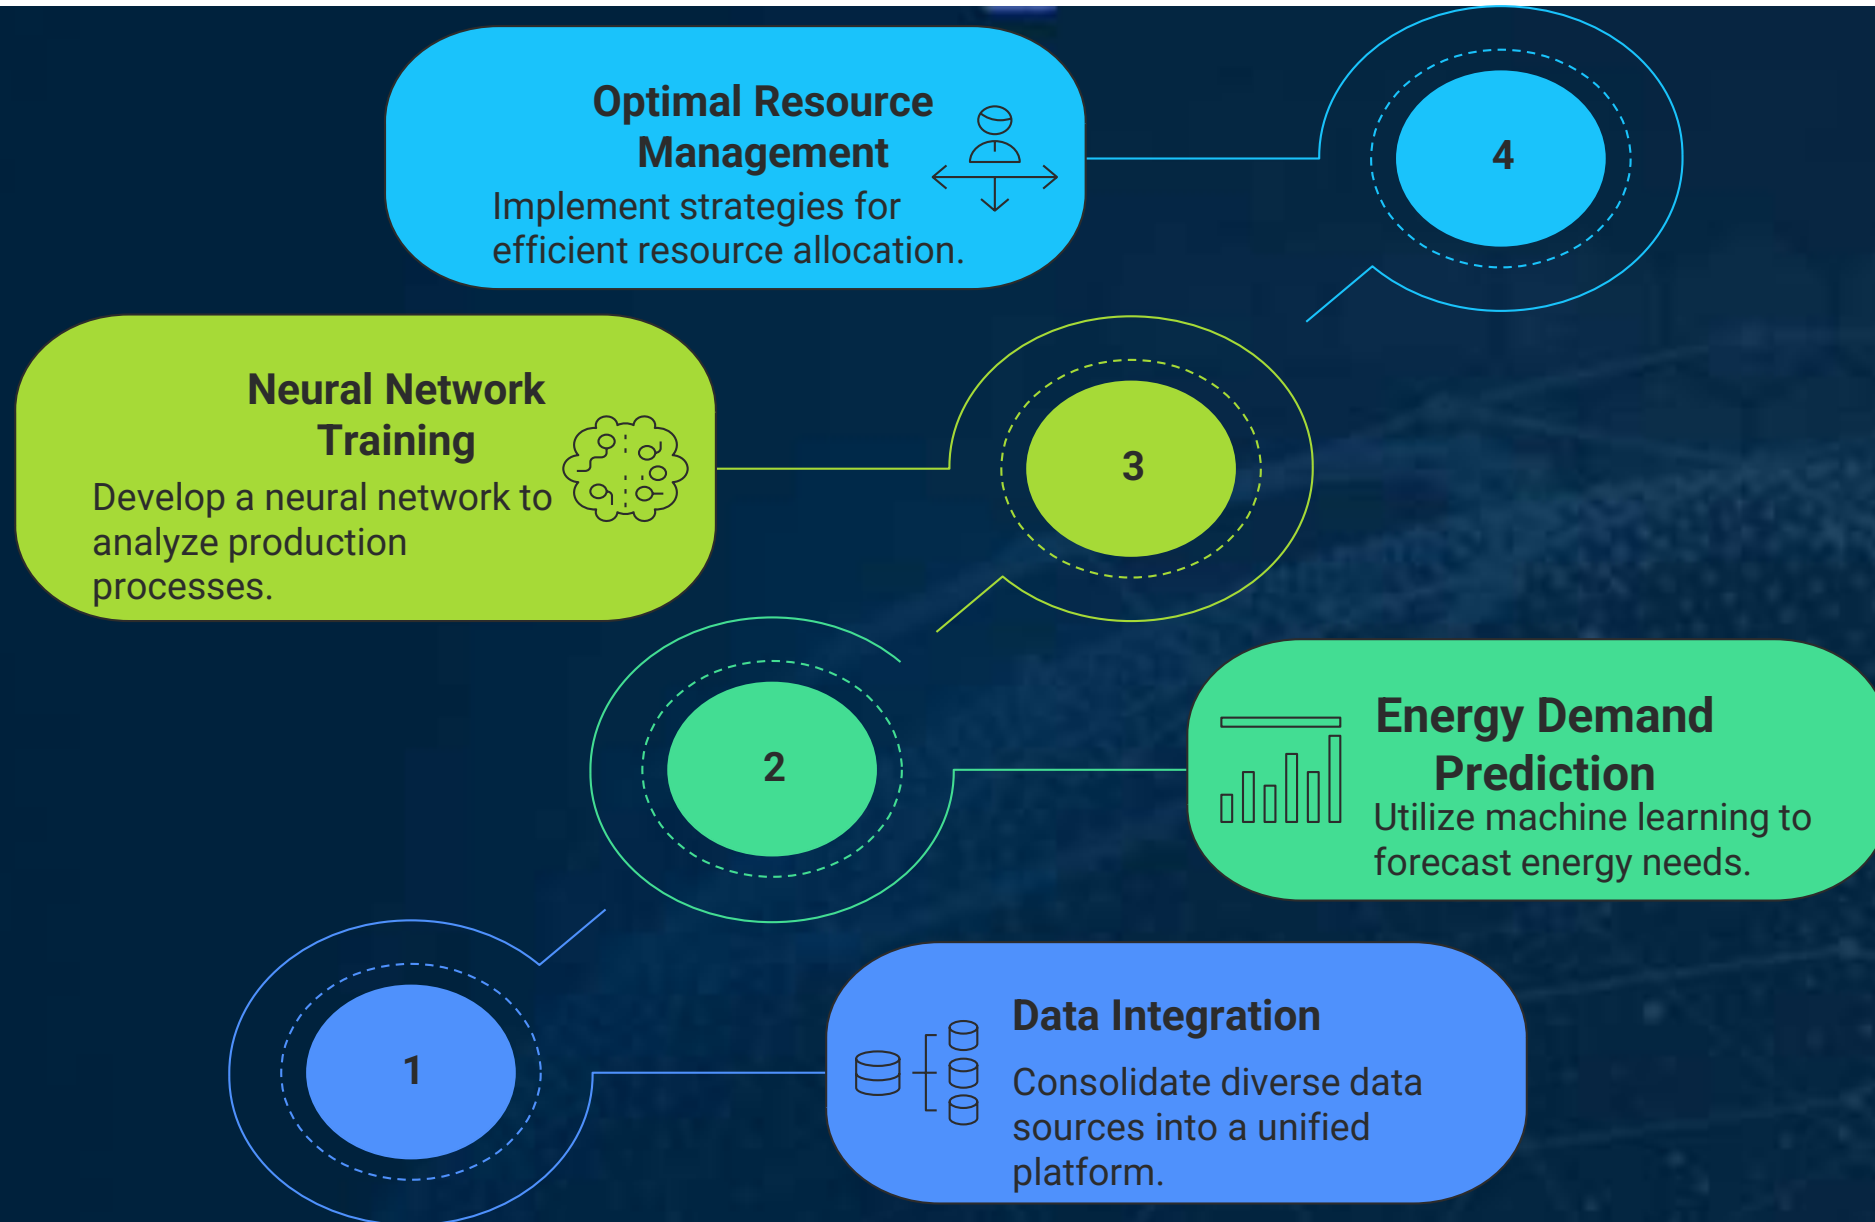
Optimal Resource Management

Implement strategies for efficient resource allocation.

4

Neural Network Training

Develop a neural network to analyze production processes.

3

2

Energy Demand Prediction

Utilize machine learning to forecast energy needs.

1

Data Integration

Consolidate diverse data sources into a unified platform.